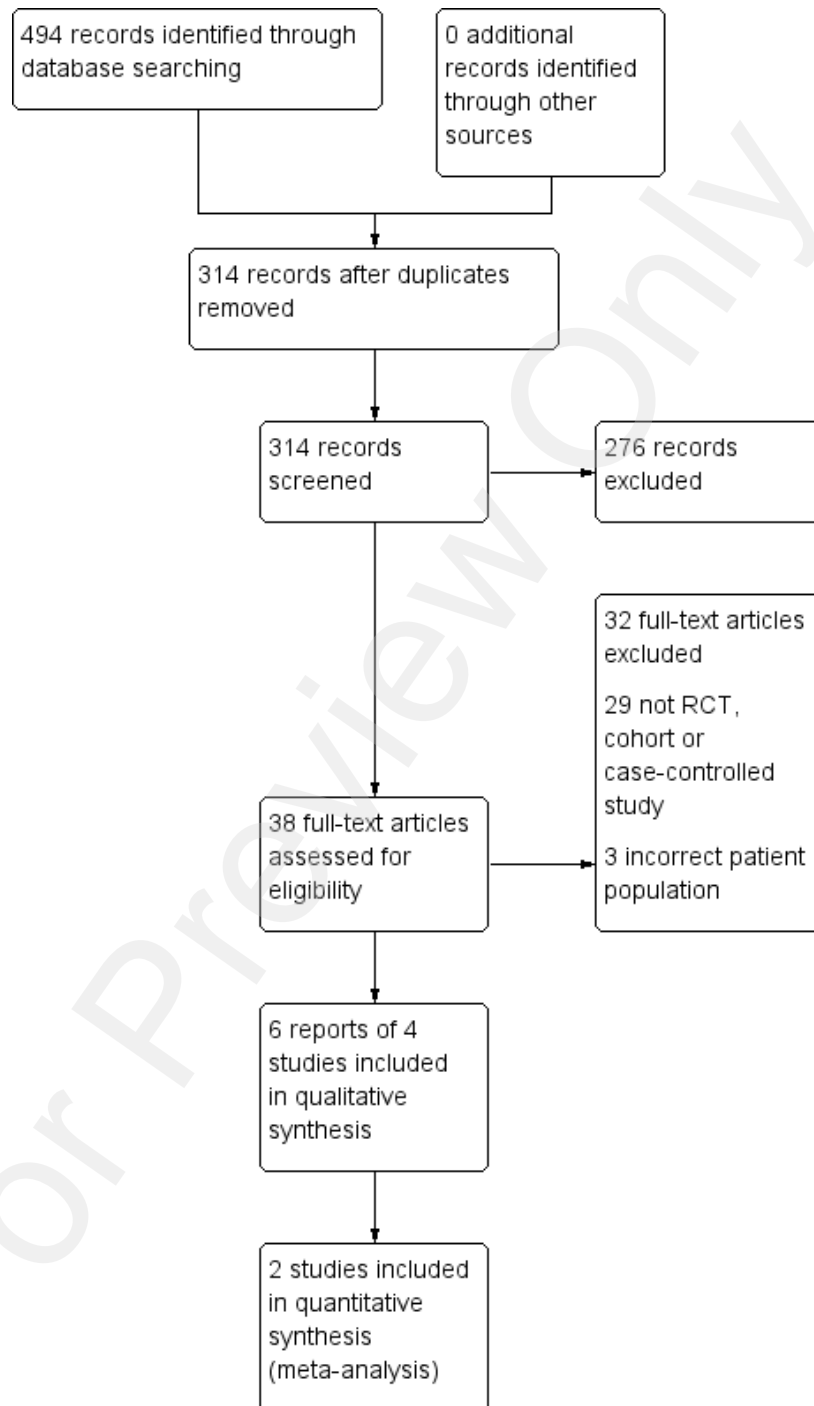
494 records identified through database searching

0 additional records identified through other sources

314 records after duplicates removed

314 records screened

276 records excluded

32 full-text articles excluded

29 not RCT, cohort or case-controlled study

3 incorrect patient population

38 full-text articles assessed for eligibility

6 reports of 4 studies included in qualitative synthesis

2 studies included in quantitative synthesis (meta-analysis)

For Preview Only